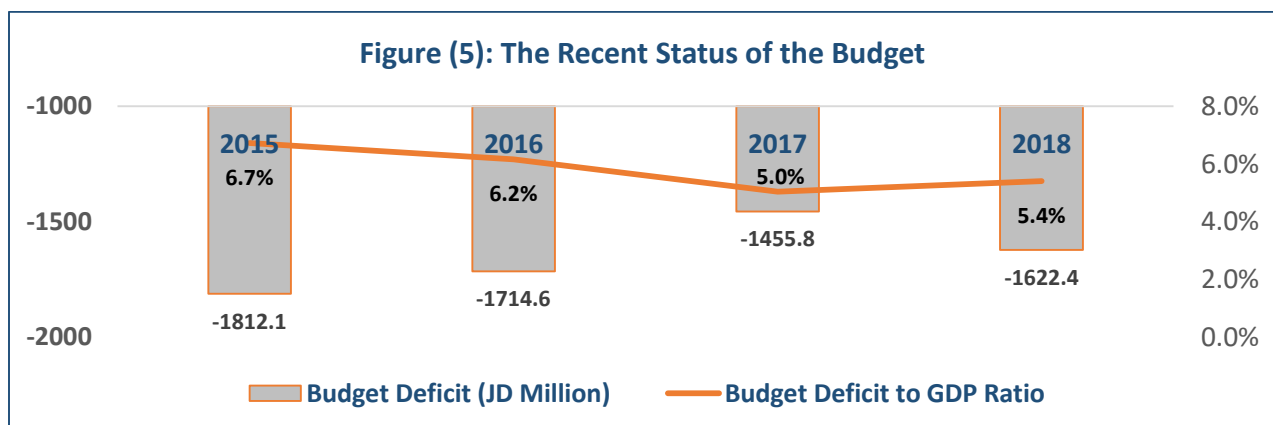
Figure (5): The Recent Status of the Budget

-1000
-1500
-2000

8.0%
6.0%
4.0%
2.0%
0.0%

2015
6.7%
-1812.1

2016
6.2%
-1714.6

2017
5.0%
-1455.8

2018
5.4%
-1622.4

Budget Deficit (JD Million)
Budget Deficit to GDP Ratio